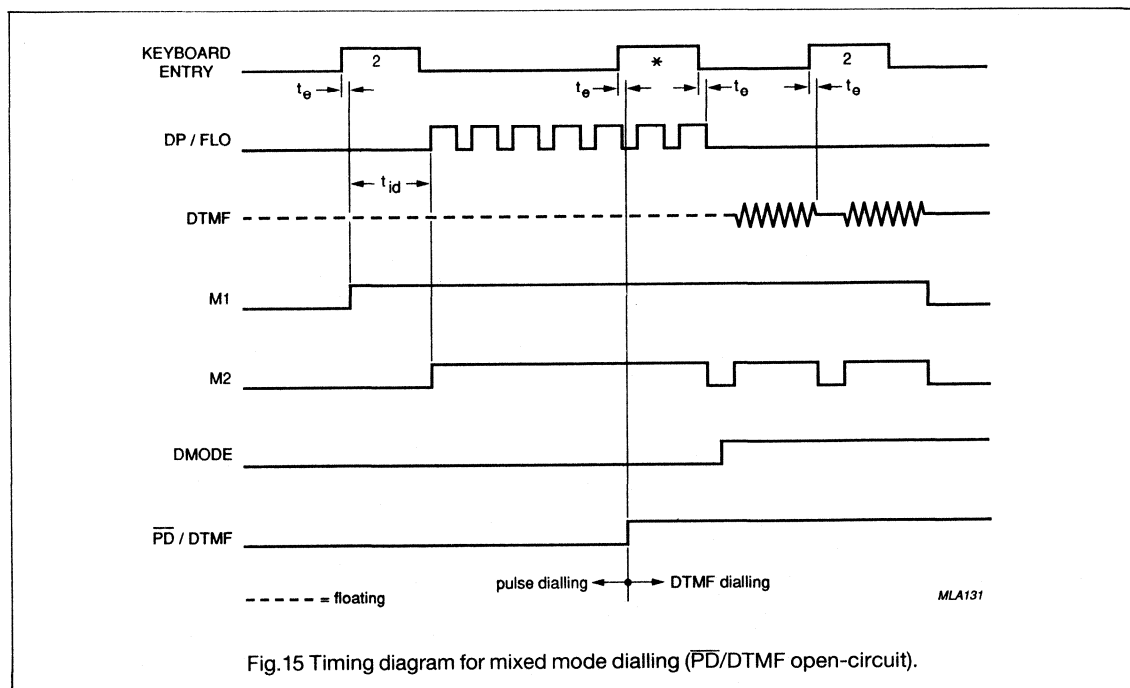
KEYBOARD ENTRY

2

*

2

$t_e$

$t_e$

$t_e$

$t_e$

DP / FLO

$t_{id}$

DTMF

M1

M2

DMODE

$\overline{PD}$ / DTMF

pulse dialling

DTMF dialling

- - - - - = floating

MLA131

Fig.15 Timing diagram for mixed mode dialling ($\overline{PD}$/DTMF open-circuit).